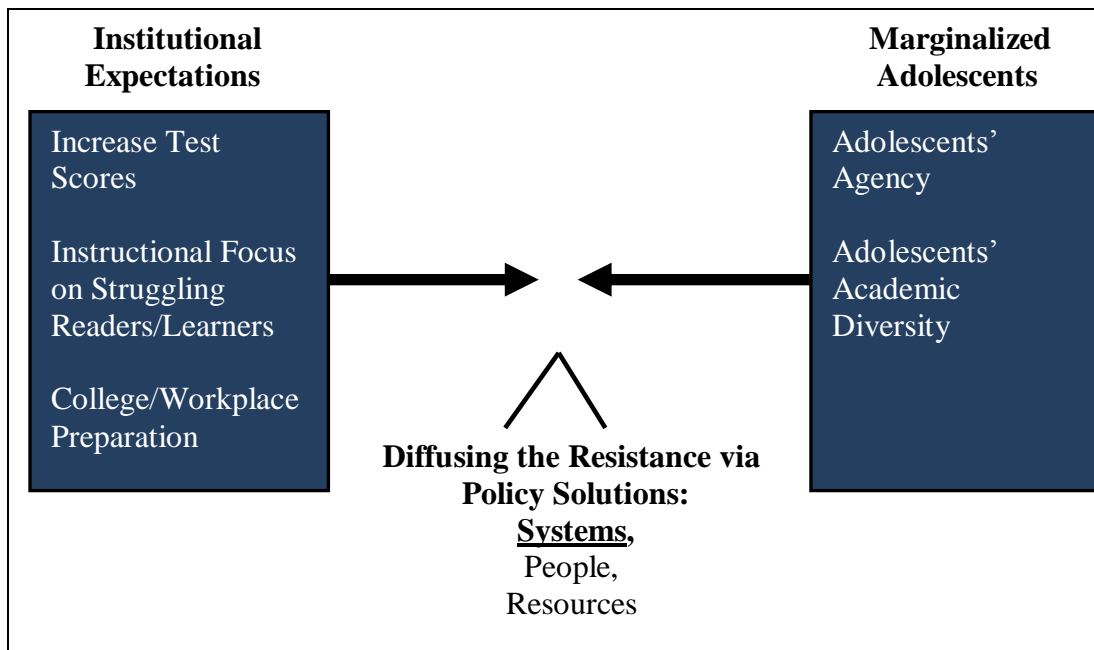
Institutional Expectations

Increase Test Scores

Instructional Focus on Struggling Readers/Learners

College/Workplace Preparation

Marginalized Adolescents

Adolescents' Agency

Adolescents' Academic Diversity

Diffusing the Resistance via Policy Solutions:
Systems,
People,
Resources